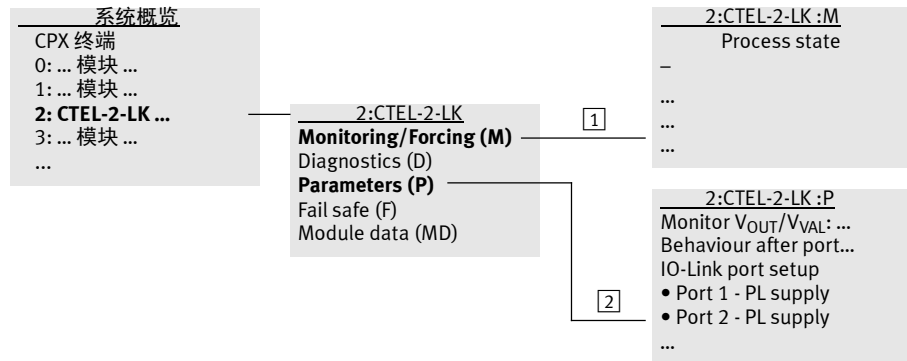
系统概览
CPX 终端
0: ... 模块 ...
1: ... 模块 ...
2: CTEL-2-LK ...
3: ... 模块 ...
...

2:CTEL-2-LK
Monitoring/Forcing (M)
Diagnostics (D)
Parameters (P)
Fail safe (F)
Module data (MD)

1

2

2:CTEL-2-LK :M
Process state
–
...
...
...

2:CTEL-2-LK :P
Monitor $V_{OUT}/V_{VAL}$: ...
Behaviour after port...
IO-Link port setup
• Port 1 - PL supply
• Port 2 - PL supply
...